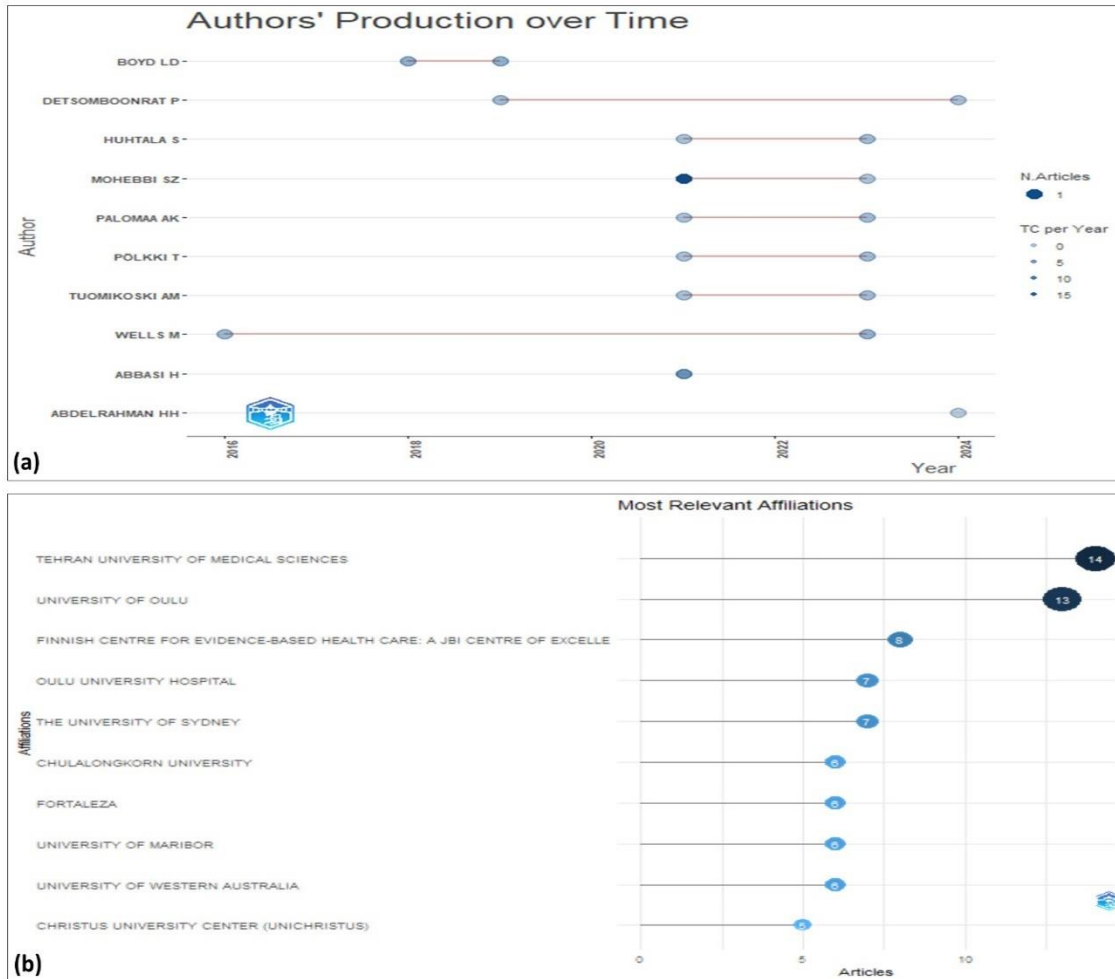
Authors' Production over Time

BOYD LD
DETSOMBOONRAT P
HUHTALA S
MOHEBBI SZ
PALOMAA AK
POLKKI T
TUOMIKOSKI AM
WELLS M
ABBASI H
ABDELRAHMAN HH

Author

N.Articles
1

TC per Year
0
5
10
15

2016
2018
2020
2022
2024
Year

(a)

Most Relevant Affiliations

TEHRAN UNIVERSITY OF MEDICAL SCIENCES 14
UNIVERSITY OF OULU 13
FINNISH CENTRE FOR EVIDENCE-BASED HEALTH CARE: A JBI CENTRE OF EXCELLE 8
OULU UNIVERSITY HOSPITAL 7
THE UNIVERSITY OF SYDNEY 7
CHULALONGKORN UNIVERSITY 6
FORTALEZA 6
UNIVERSITY OF MARIBOR 6
UNIVERSITY OF WESTERN AUSTRALIA 6
CHRISTUS UNIVERSITY CENTER (UNICHRISTUS) 5

Affiliations

0
5
10
Articles

(b)